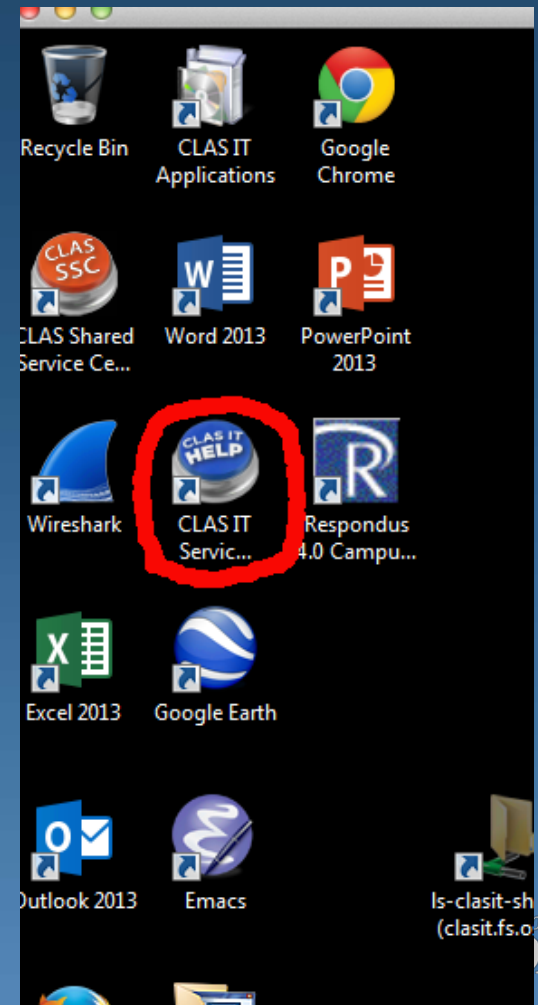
Recycle Bin

CLAS IT Applications

Google Chrome

CLAS SSC

CLAS Shared Service Ce...

W

Word 2013

P

PowerPoint 2013

Wireshark

CLAS IT HELP

CLAS IT Servic...

R

Respondus 4.0 Campu...

X

Excel 2013

Google Earth

O

Outlook 2013

Emacs

ls-clasit-sh (clasit.fs.o